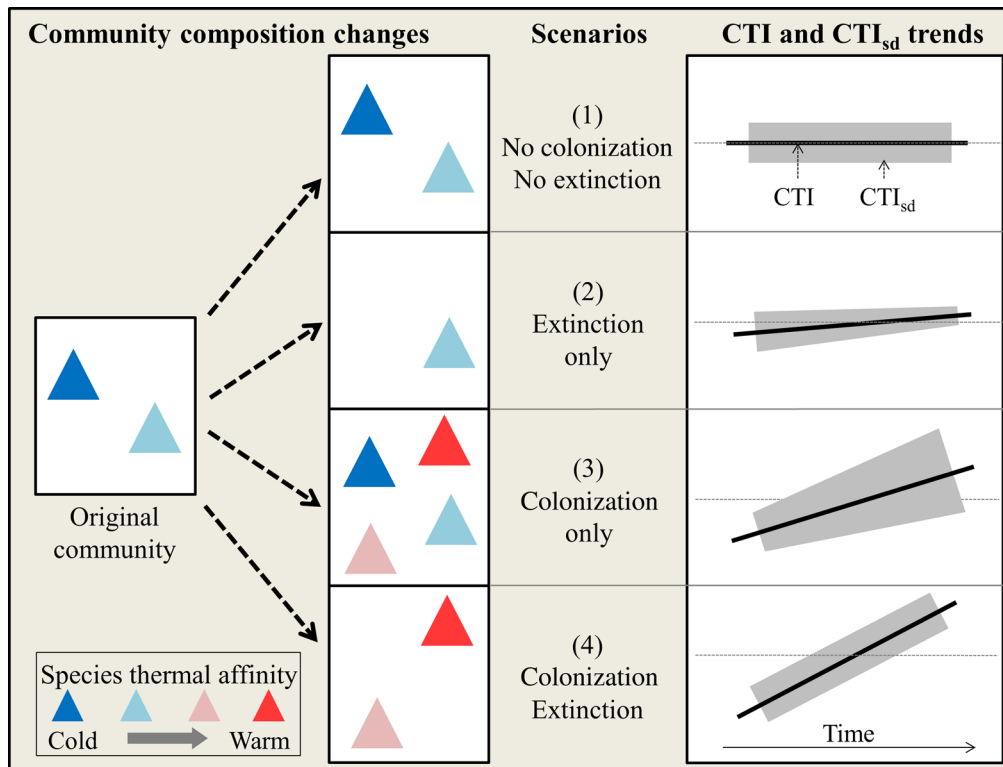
Community composition changes

Scenarios

CTI and $CTI_{sd}$ trends

(1)
No colonization
No extinction

CTI

$CTI_{sd}$

(2)
Extinction
only

(3)
Colonization
only

(4)
Colonization
Extinction

Original
community

Species thermal affinity

Cold

Warm

Time